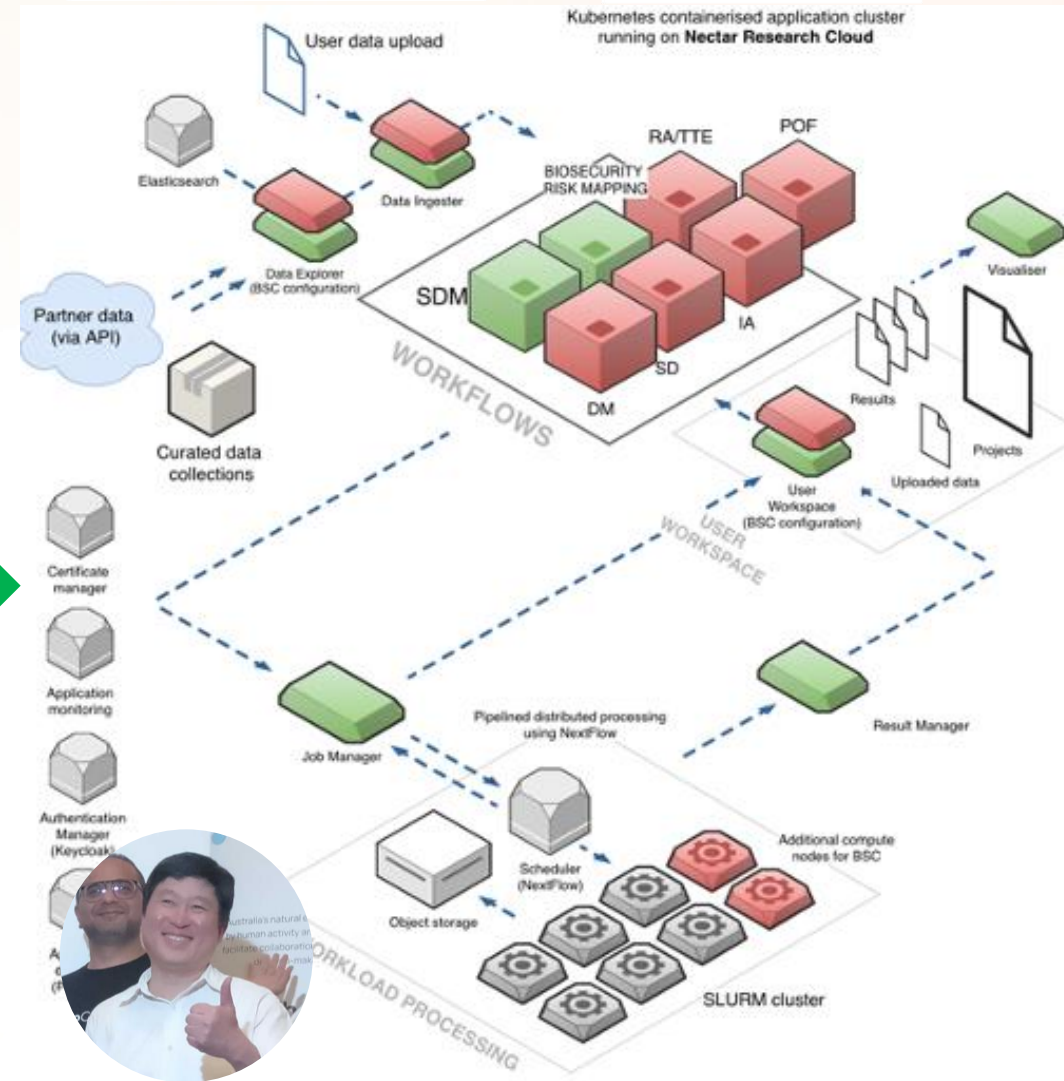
Kubernetes containerised application cluster running on **Nectar Research Cloud**

User data upload

Elasticsearch

Data Ingester

Data Explorer (BSC configuration)

Partner data (via API)

Curated data collections

BIOSECURITY RISK MAPPING

RA/TTE

POF

SDM

IA

SD

DM

WORKFLOWS

Visualiser

Results

Projects

Uploaded data

User Workspace (BSC configuration)

USER WORKSPACE

Certificate manager

Application monitoring

Authentication Manager (Keycloak)

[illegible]

Job Manager

Pipelined distributed processing using NextFlow

Result Manager

Scheduler (NextFlow)

Additional compute nodes for BSC

Object storage

SLURM cluster

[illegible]ORKLOAD PROCESSING

Australia's natural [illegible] by human activity a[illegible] facilitate collaboratio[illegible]